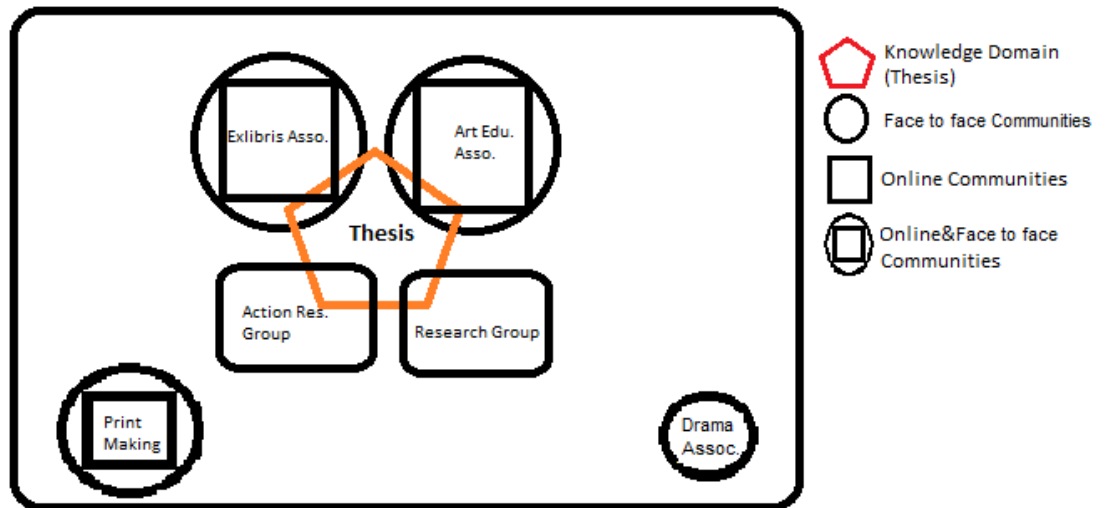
Exlibris Asso.

Art Edu. Asso.

Thesis

Action Res. Group

Research Group

Print Making

Drama Assoc.

Knowledge Domain (Thesis)

Face to face Communities

Online Communities

Online&Face to face Communities